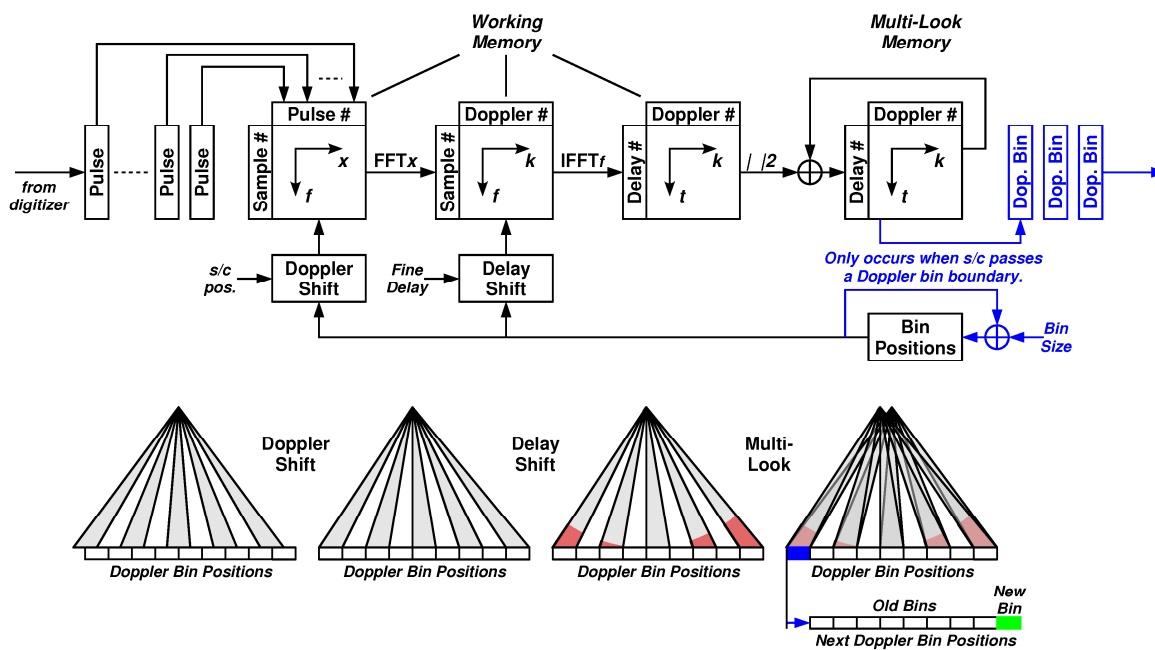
Working Memory

Multi-Look Memory

from digitizer

Pulse

Pulse

Pulse

Pulse #

Sample #

x

f

FFT$x$

Doppler #

Sample #

k

f

IFFT$f$

Doppler #

Delay #

k

t

$| \; |^2$

Doppler #

Delay #

k

t

Dop. Bin

Dop. Bin

Dop. Bin

Only occurs when s/c passes a Doppler bin boundary.

s/c pos.

Doppler Shift

Fine Delay

Delay Shift

Bin Positions

Bin Size

Doppler Shift

Delay Shift

Multi-Look

Doppler Bin Positions

Doppler Bin Positions

Doppler Bin Positions

Doppler Bin Positions

Old Bins

New Bin

Next Doppler Bin Positions